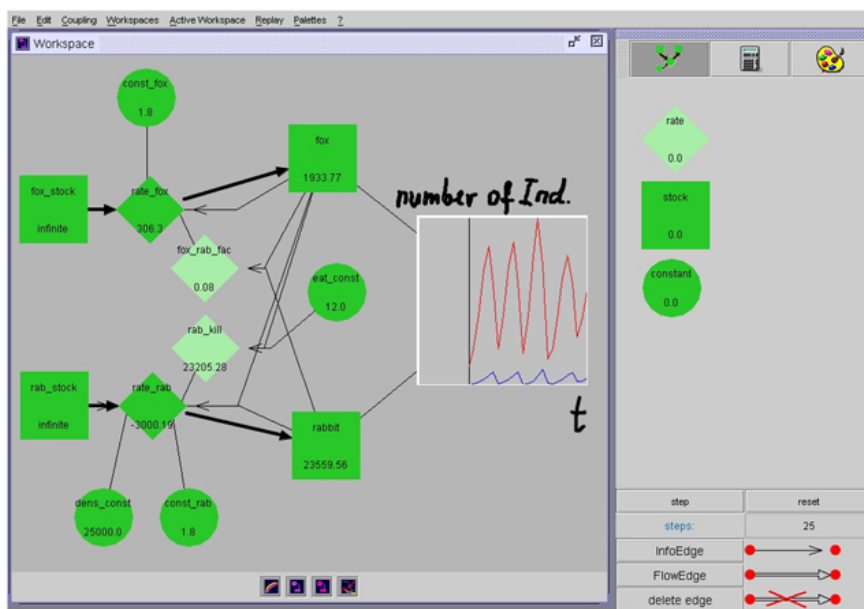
File Edit Coupling Workspaces Active Workspace Replay Palettes ?

Workspace

const_fox
1.8

fox_stock
infinite

rate_fox
306.3

fox
1933.77

fox_rab_fac
0.08

eat_const
12.0

rab_kill
23205.28

rab_stock
infinite

rate_rab
-3000.19

rabbit
23559.56

dens_const
25000.0

const_rab
1.8

number of Ind.

t

rate
0.0

stock
0.0

constant
0.0

step

reset

steps:

25

InfoEdge

FlowEdge

delete edge